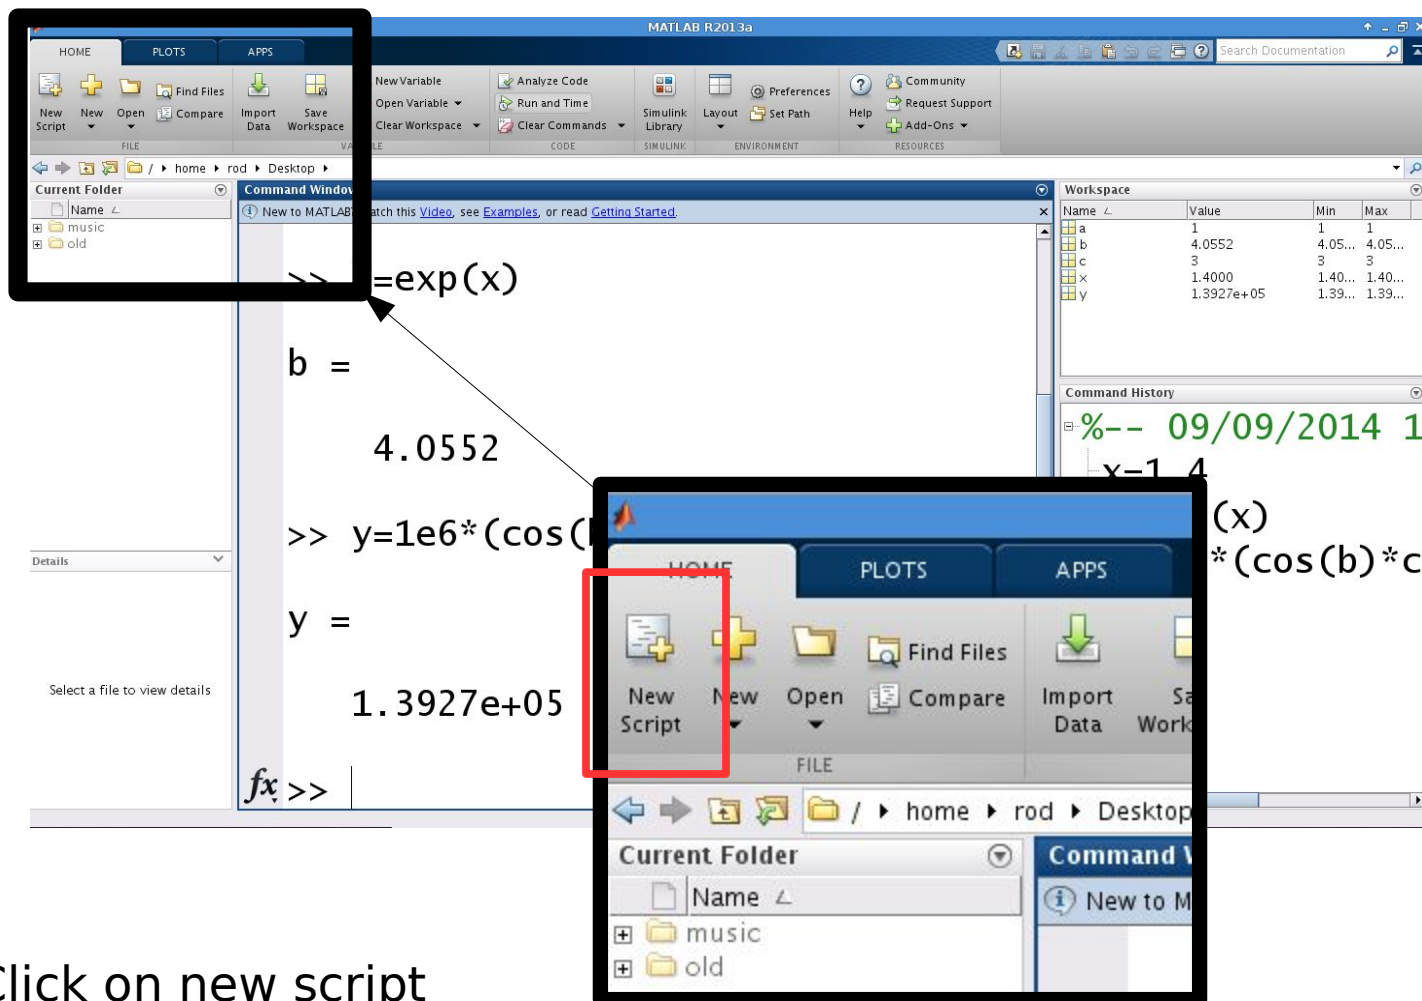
MATLAB R2013a

HOME PLOTS APPS

New Script New Open Find Files Compare Import Data Save Workspace New Variable Open Variable Clear Workspace Analyze Code Run and Time Clear Commands Simulink Library Layout Preferences Set Path Help Community Request Support Add-Ons

FILE VA LE CODE SIMULINK ENVIRONMENT RESOURCES

Search Documentation

/ ▸ home ▸ rod ▸ Desktop ▸

Current Folder

Name

music

old

Details

Select a file to view details

Command Window

New to MATLAB atch this Video, see Examples, or read Getting Started.

>> =exp(x)

b =

4.0552

>> y=1e6*(cos(

y =

1.3927e+05

fx >>

Workspace

| Name | Value | Min | Max |
|---|---|---|---|
| a | 1 | 1 | 1 |
| b | 4.0552 | 4.05... | 4.05... |
| c | 3 | 3 | 3 |
| x | 1.4000 | 1.40... | 1.40... |
| y | 1.3927e+05 | 1.39... | 1.39... |

Command History

%-- 09/09/2014 1

x=1.4

(x)

*(cos(b)*c

HOME PLOTS APPS

New Script New Open Find Files Compare Import Data Sa Work

FILE

/ ▸ home ▸ rod ▸ Desktop

Current Folder

Name

music

old

Command

New to M

Click on new script